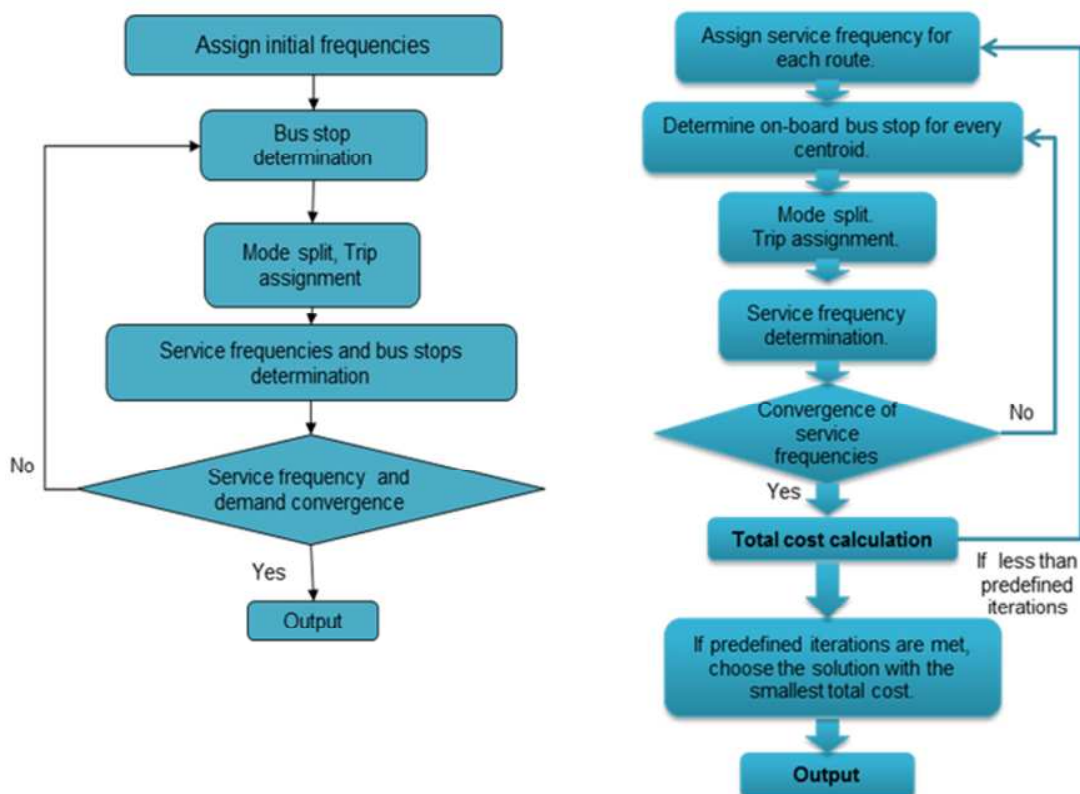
Assign initial frequencies

Bus stop determination

Mode split, Trip assignment

Service frequencies and bus stops determination

No

Service frequency and demand convergence

Yes

Output

Assign service frequency for each route.

Determine on-board bus stop for every centroid.

Mode split. Trip assignment.

Service frequency determination.

Convergence of service frequencies

No

Yes

Total cost calculation

If less than predefined iterations

If predefined iterations are met, choose the solution with the smallest total cost.

Output